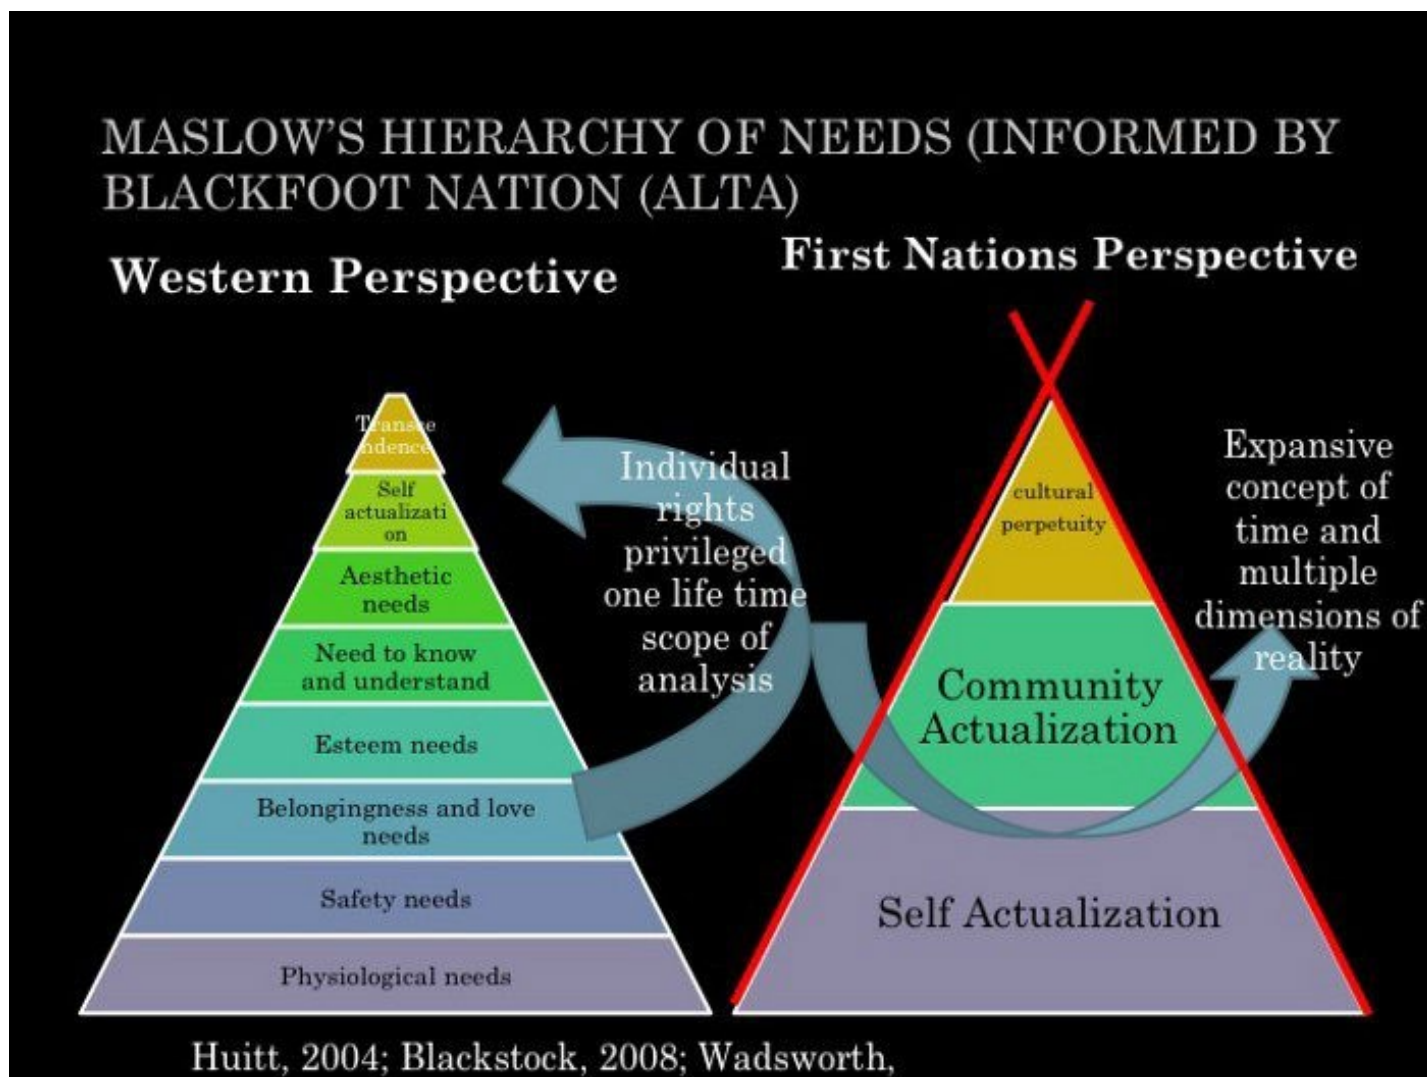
MASLOW'S HIERARCHY OF NEEDS (INFORMED BY BLACKFOOT NATION (ALTA)

Western Perspective

First Nations Perspective

Transcendence

Self actualization

Aesthetic needs

Need to know and understand

Esteem needs

Belongingness and love needs

Safety needs

Physiological needs

Individual rights privileged one life time scope of analysis

cultural perpetuity

Community Actualization

Self Actualization

Expansive concept of time and multiple dimensions of reality

Huitt, 2004; Blackstock, 2008; Wadsworth,